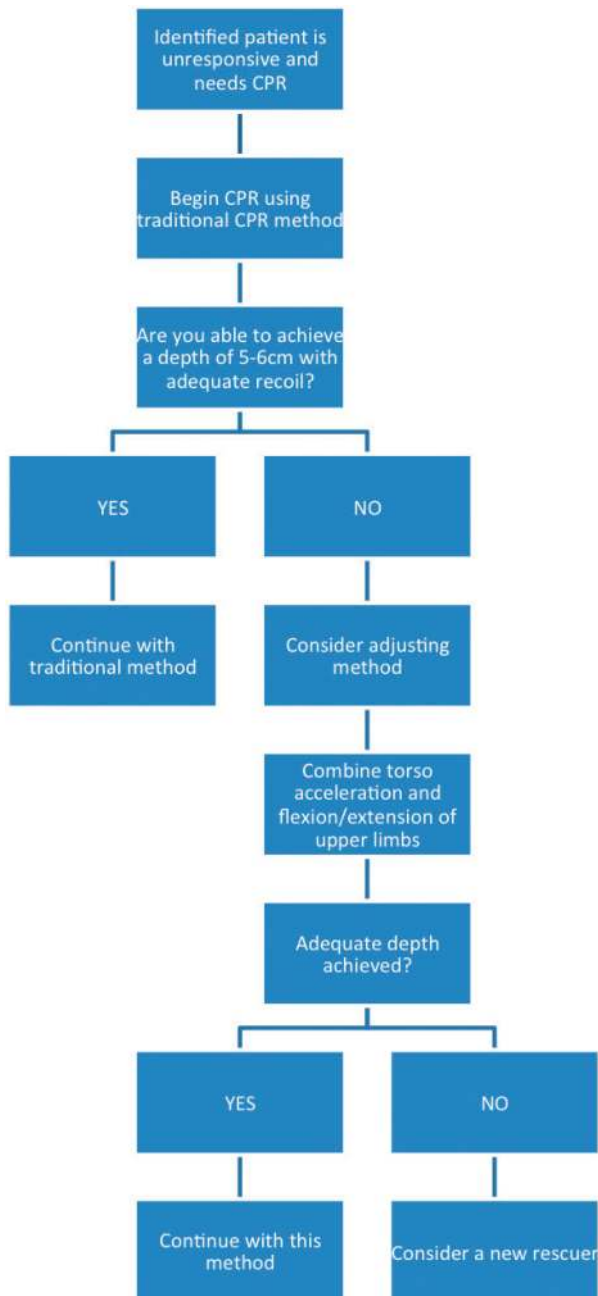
Identified patient is unresponsive and needs CPR

Begin CPR using traditional CPR method

Are you able to achieve a depth of 5-6cm with adequate recoil?

YES

NO

Continue with traditional method

Consider adjusting method

Combine torso acceleration and flexion/extension of upper limbs

Adequate depth achieved?

YES

NO

Continue with this method

Consider a new rescuer